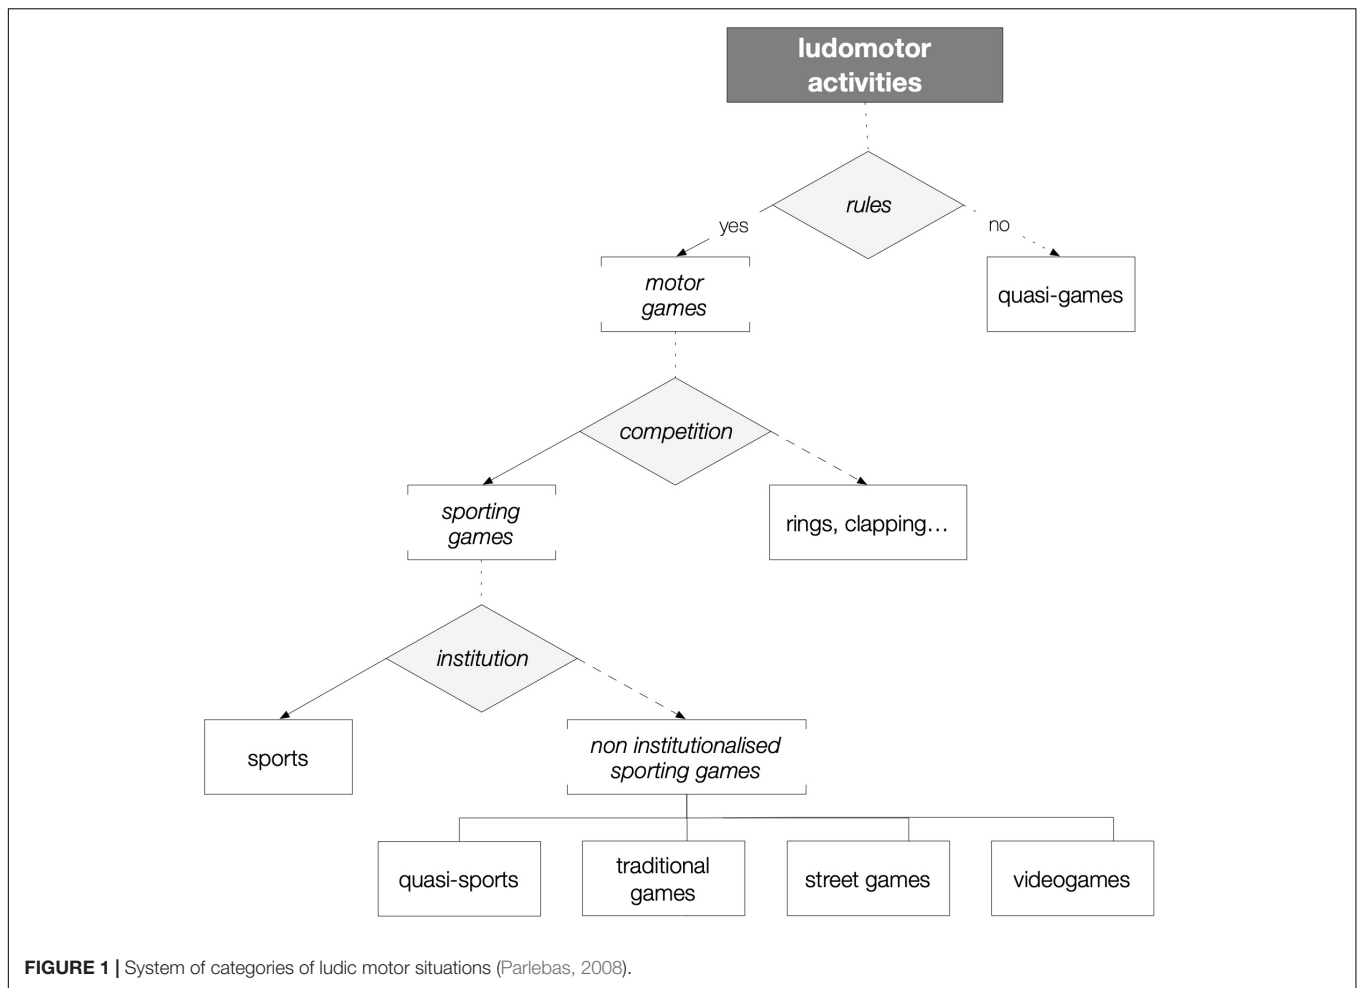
ludomotor activities

rules

yes

no

motor games

quasi-games

competition

sporting games

rings, clapping…

institution

sports

non institutionalised sporting games

quasi-sports

traditional games

street games

videogames

FIGURE 1 | System of categories of ludic motor situations (Parlebas, 2008).